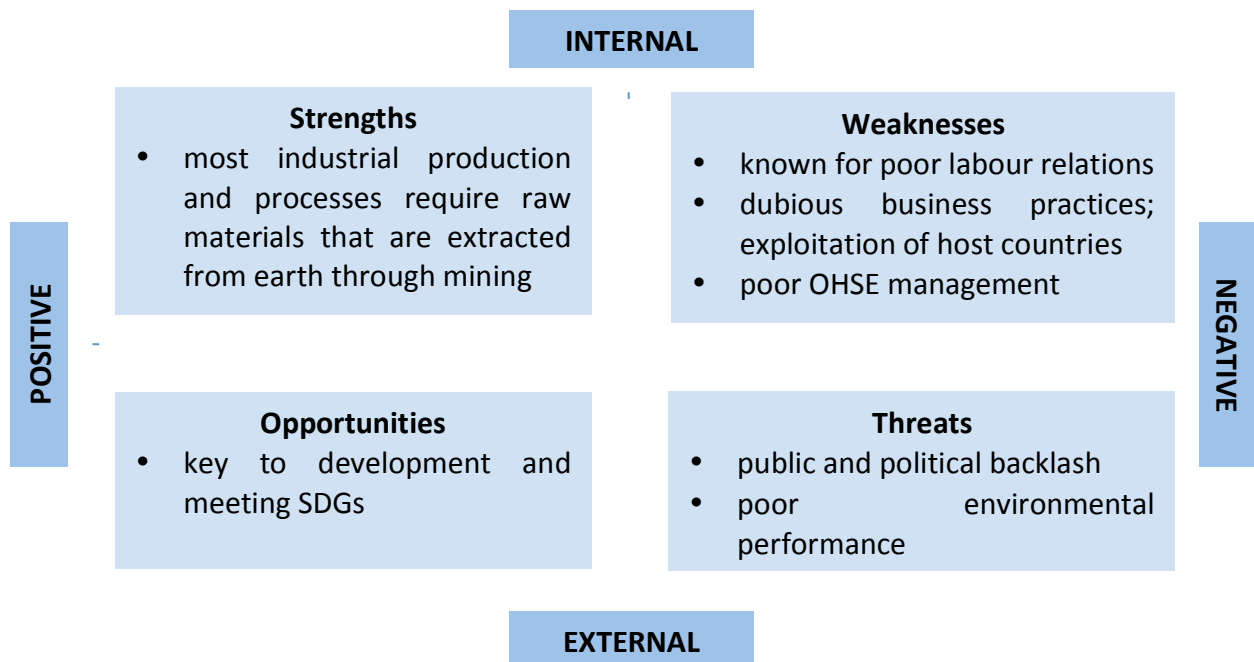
INTERNAL

Strengths
- most industrial production and processes require raw materials that are extracted from earth through mining

Weaknesses
- known for poor labour relations
- dubious business practices; exploitation of host countries
- poor OHSE management

POSITIVE

NEGATIVE

Opportunities
- key to development and meeting SDGs

Threats
- public and political backlash
- poor environmental performance

EXTERNAL